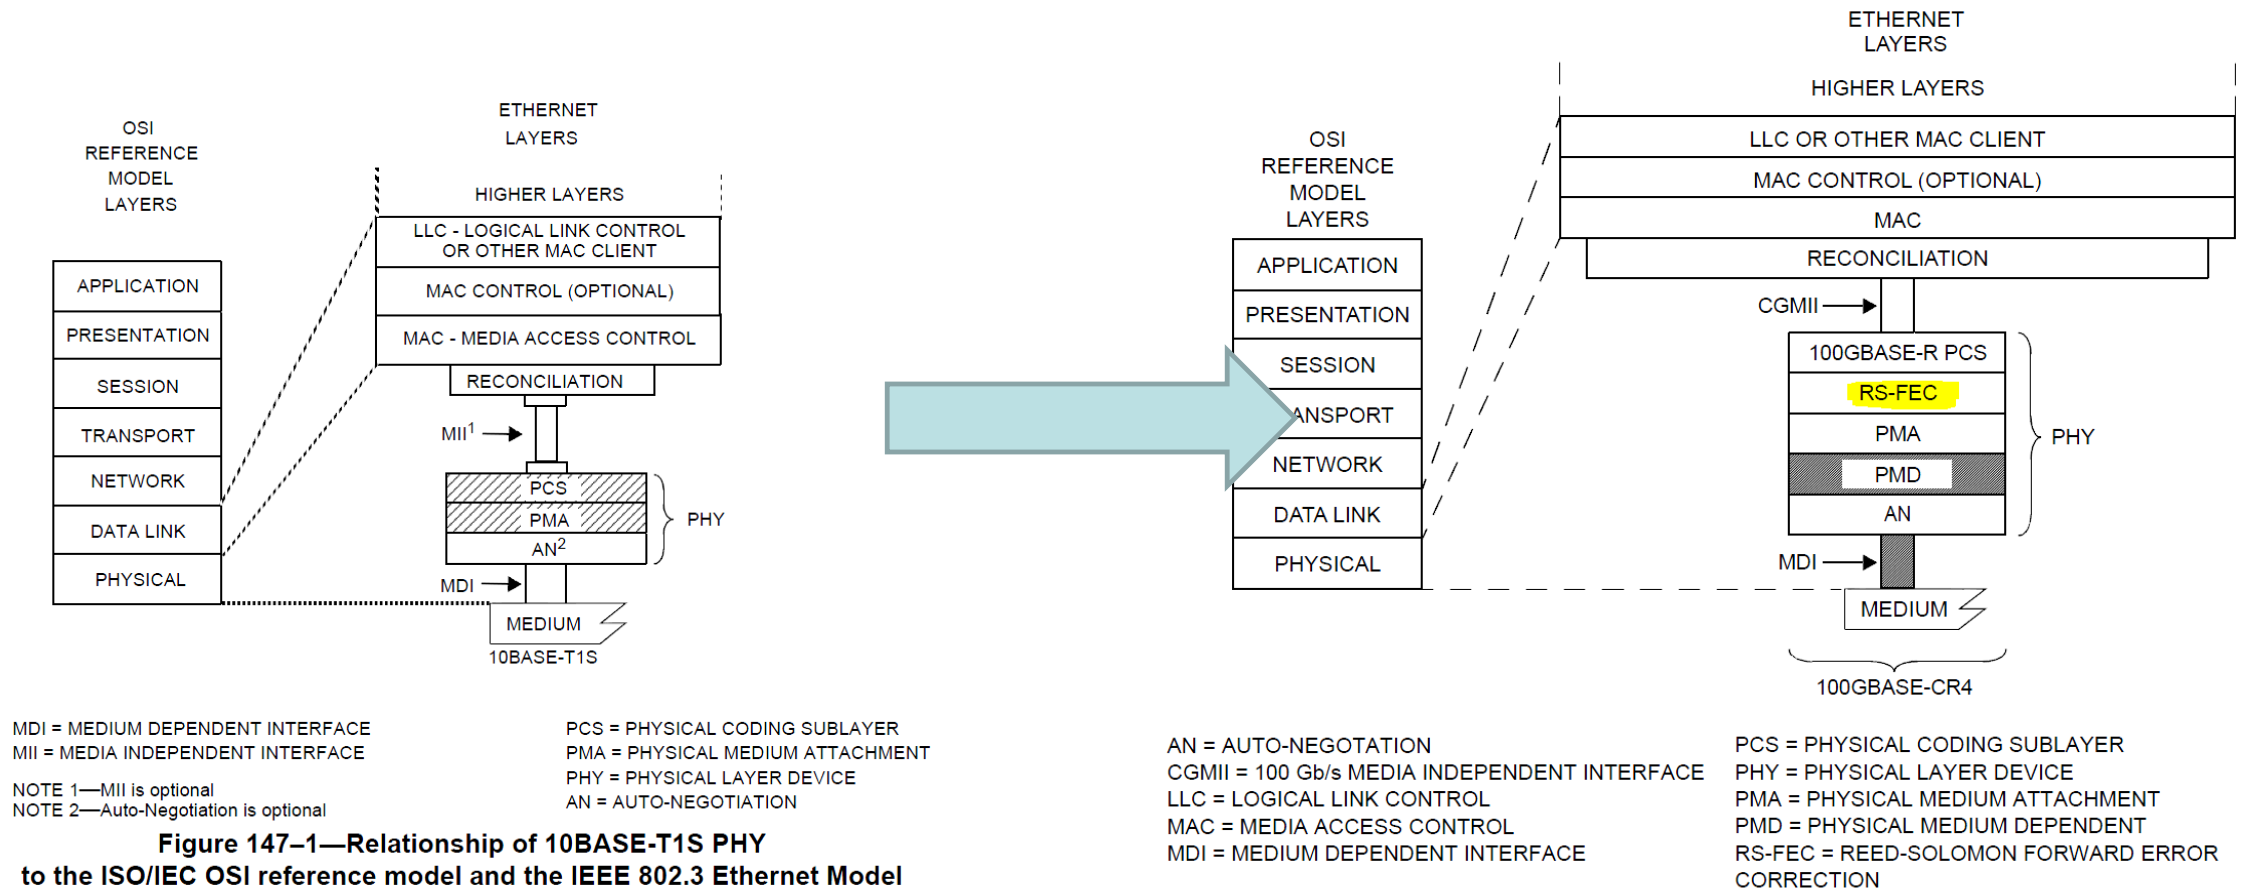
OSI REFERENCE MODEL LAYERS

APPLICATION
PRESENTATION
SESSION
TRANSPORT
NETWORK
DATA LINK
PHYSICAL

ETHERNET LAYERS

HIGHER LAYERS
LLC - LOGICAL LINK CONTROL OR OTHER MAC CLIENT
MAC CONTROL (OPTIONAL)
MAC - MEDIA ACCESS CONTROL
RECONCILIATION
MII$^1$
PCS
PMA
AN$^2$
PHY
MDI
MEDIUM
10BASE-T1S

MDI = MEDIUM DEPENDENT INTERFACE
MII = MEDIA INDEPENDENT INTERFACE

NOTE 1—MII is optional
NOTE 2—Auto-Negotiation is optional

PCS = PHYSICAL CODING SUBLAYER
PMA = PHYSICAL MEDIUM ATTACHMENT
PHY = PHYSICAL LAYER DEVICE
AN = AUTO-NEGOTIATION

Figure 147–1—Relationship of 10BASE-T1S PHY to the ISO/IEC OSI reference model and the IEEE 802.3 Ethernet Model

ETHERNET LAYERS

HIGHER LAYERS
LLC OR OTHER MAC CLIENT
MAC CONTROL (OPTIONAL)
MAC
RECONCILIATION

OSI REFERENCE MODEL LAYERS

APPLICATION
PRESENTATION
SESSION
ANSPORT
NETWORK
DATA LINK
PHYSICAL

CGMII
100GBASE-R PCS
RS-FEC
PMA
PMD
AN
PHY
MDI
MEDIUM
100GBASE-CR4

AN = AUTO-NEGOTATION
CGMII = 100 Gb/s MEDIA INDEPENDENT INTERFACE
LLC = LOGICAL LINK CONTROL
MAC = MEDIA ACCESS CONTROL
MDI = MEDIUM DEPENDENT INTERFACE

PCS = PHYSICAL CODING SUBLAYER
PHY = PHYSICAL LAYER DEVICE
PMA = PHYSICAL MEDIUM ATTACHMENT
PMD = PHYSICAL MEDIUM DEPENDENT
RS-FEC = REED-SOLOMON FORWARD ERROR CORRECTION